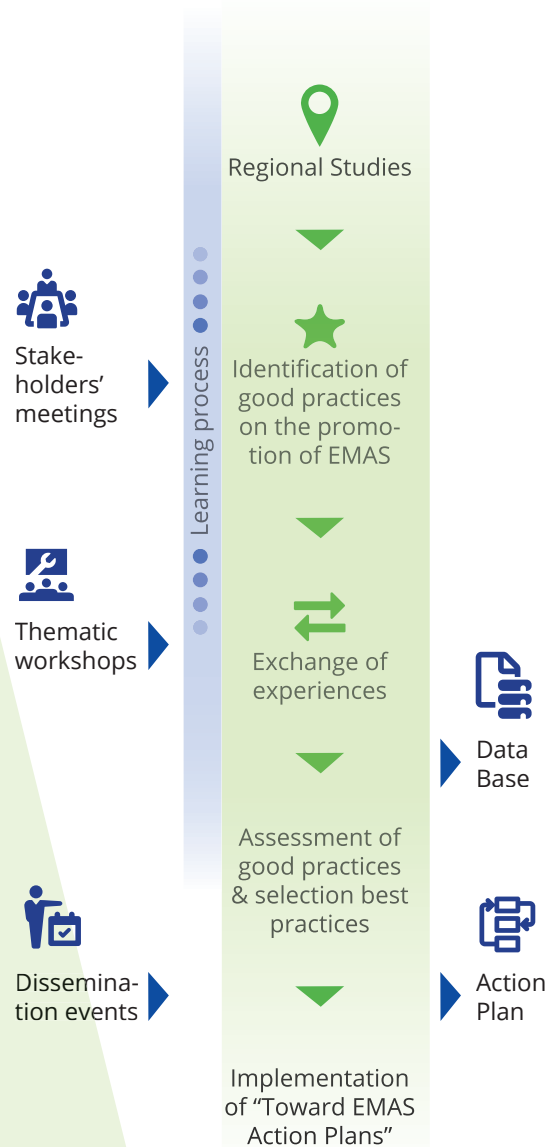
Regional Studies

Stakeholders' meetings

Learning process

Identification of good practices on the promotion of EMAS

Thematic workshops

Exchange of experiences

Data Base

Assessment of good practices & selection best practices

Dissemination events

Action Plan

Implementation of "Toward EMAS Action Plans"